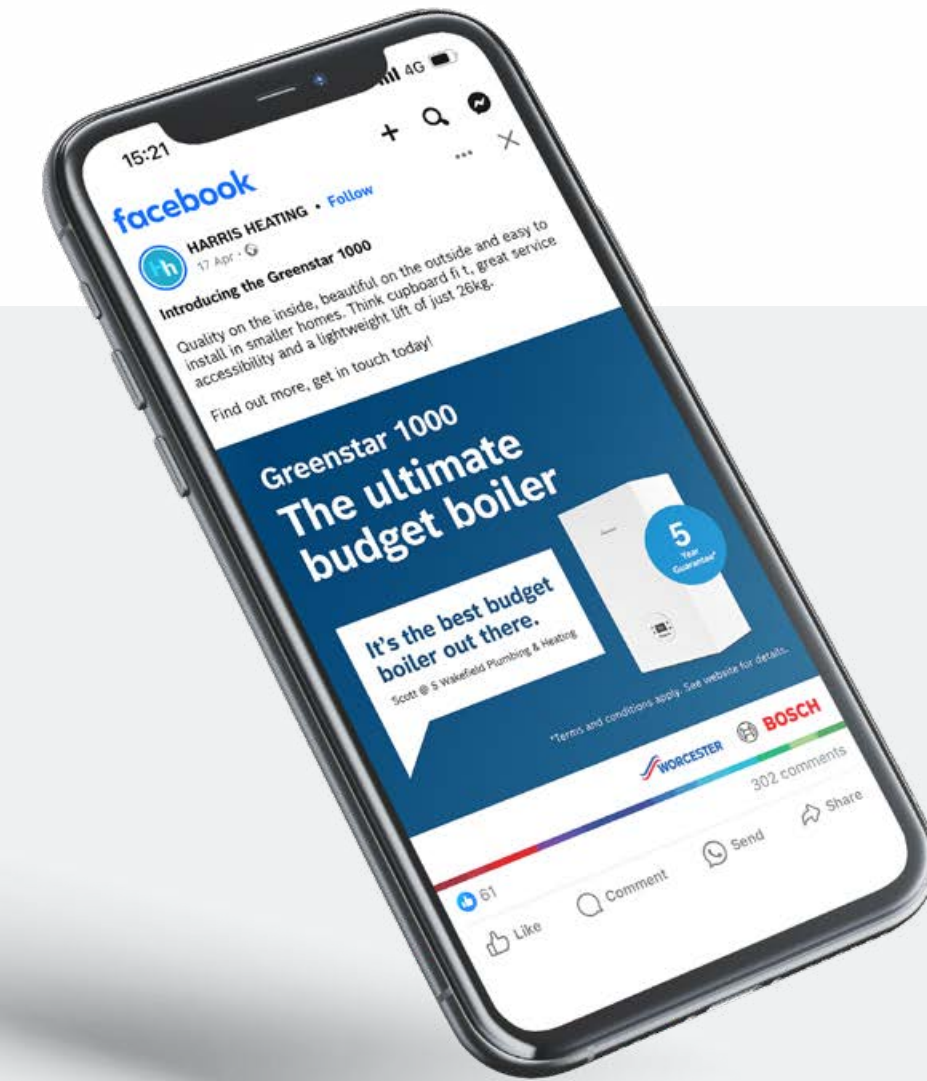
15:21
4G
facebook
HARRIS HEATING • Follow
17 Apr ·
Introducing the Greenstar 1000

Quality on the inside, beautiful on the outside and easy to install in smaller homes. Think cupboard fi t, great service accessibility and a lightweight lift of just 26kg.

Find out more, get in touch today!

Greenstar 1000
The ultimate budget boiler

It's the best budget boiler out there.
Scott @ S Wakefield Plumbing & Heating

5 Year Guarantee*

*Terms and conditions apply. See website for details.

WORCESTER BOSCH

61
302 comments
Like Comment Send Share